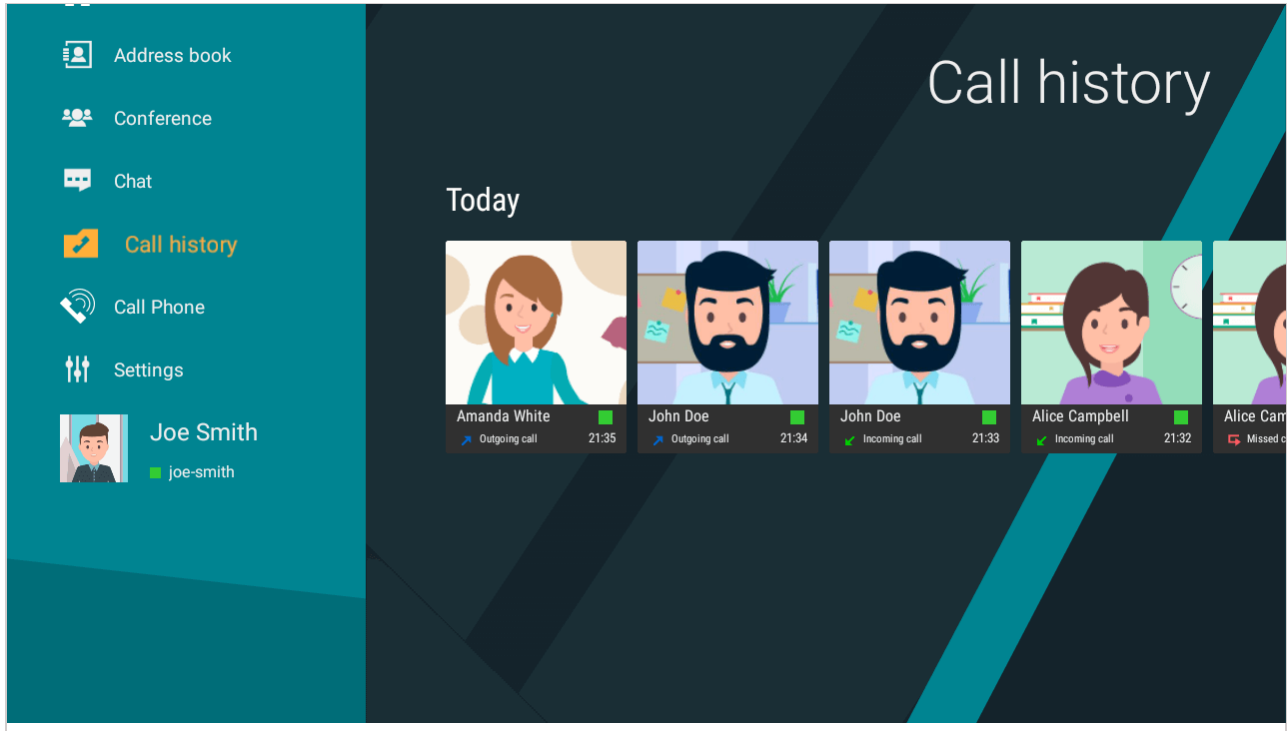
Address book

Conference

Chat

Call history

Call Phone

Settings

Joe Smith
joe-smith

Call history

Today

Amanda White
Outgoing call 21:35

John Doe
Outgoing call 21:34

John Doe
Incoming call 21:33

Alice Campbell
Incoming call 21:32

Alice Cam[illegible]
Missed c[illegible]